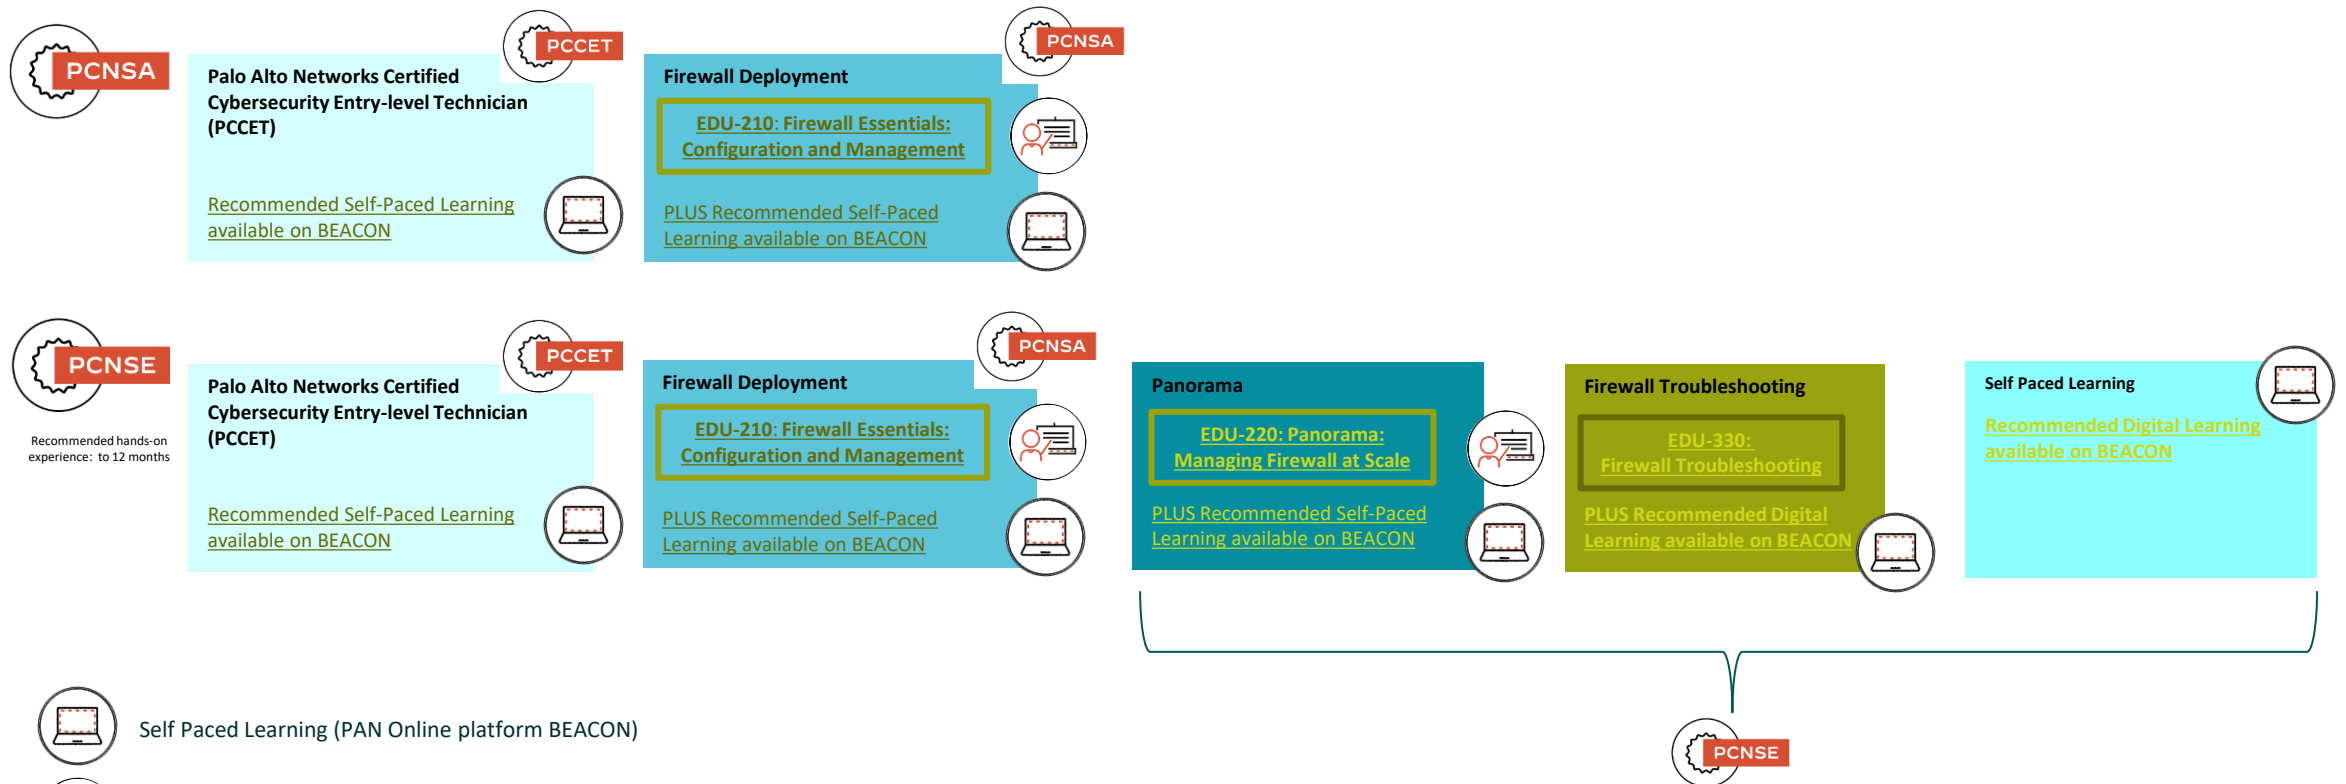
PCNSA

PCCET

Palo Alto Networks Certified Cybersecurity Entry-level Technician (PCCET)

Recommended Self-Paced Learning available on BEACON

PCNSA

Firewall Deployment

EDU-210: Firewall Essentials: Configuration and Management

PLUS Recommended Self-Paced Learning available on BEACON

PCNSE

Recommended hands-on experience: to 12 months

PCCET

Palo Alto Networks Certified Cybersecurity Entry-level Technician (PCCET)

Recommended Self-Paced Learning available on BEACON

PCNSA

Firewall Deployment

EDU-210: Firewall Essentials: Configuration and Management

PLUS Recommended Self-Paced Learning available on BEACON

Panorama

EDU-220: Panorama: Managing Firewall at Scale

PLUS Recommended Self-Paced Learning available on BEACON

Firewall Troubleshooting

EDU-330: Firewall Troubleshooting

PLUS Recommended Digital Learning available on BEACON

Self Paced Learning

Recommended Digital Learning available on BEACON

PCNSE

Self Paced Learning (PAN Online platform BEACON)